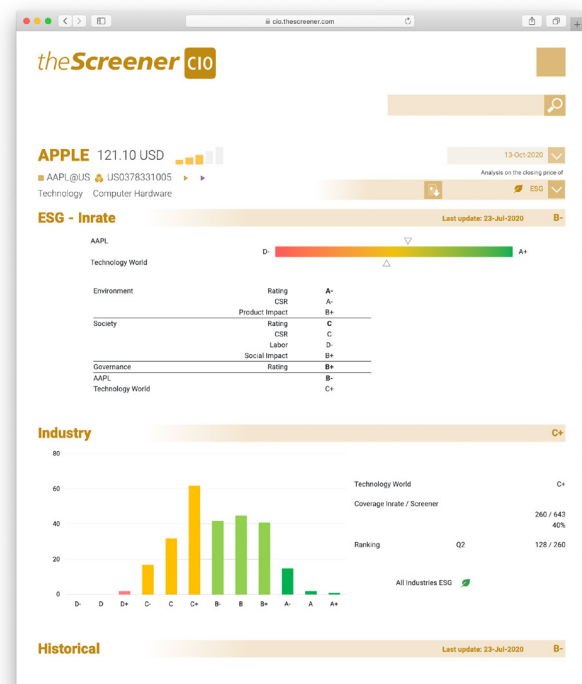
cio.thescreener.com

theScreener CIO

APPLE 121.10 USD

13-Oct-2020

AAPL@US US0378331005

Analysis on the closing price of

Technology Computer Hardware

ESG

ESG - Inrate

Last update: 23-Jul-2020

B-

AAPL

Technology World

D-

A+

| | | |
|---|---|---|
| Environment | Rating | A- |
| | CSR | A- |
| | Product Impact | B+ |
| Society | Rating | C |
| | CSR | C |
| | Labor | D- |
| | Social Impact | B+ |
| Governance | Rating | B+ |
| AAPL | | B- |
| Technology World | | C+ |

Industry

C+

80

60

40

20

0

D- D D+ C- C C+ B- B B+ A- A A+

| | | |
|---|---|---|
| Technology World | | C+ |
| Coverage Inrate / Screener | | 260 / 643 |
| | | 40% |
| Ranking | Q2 | 128 / 260 |

All Industries ESG

Historical

Last update: 23-Jul-2020

B-